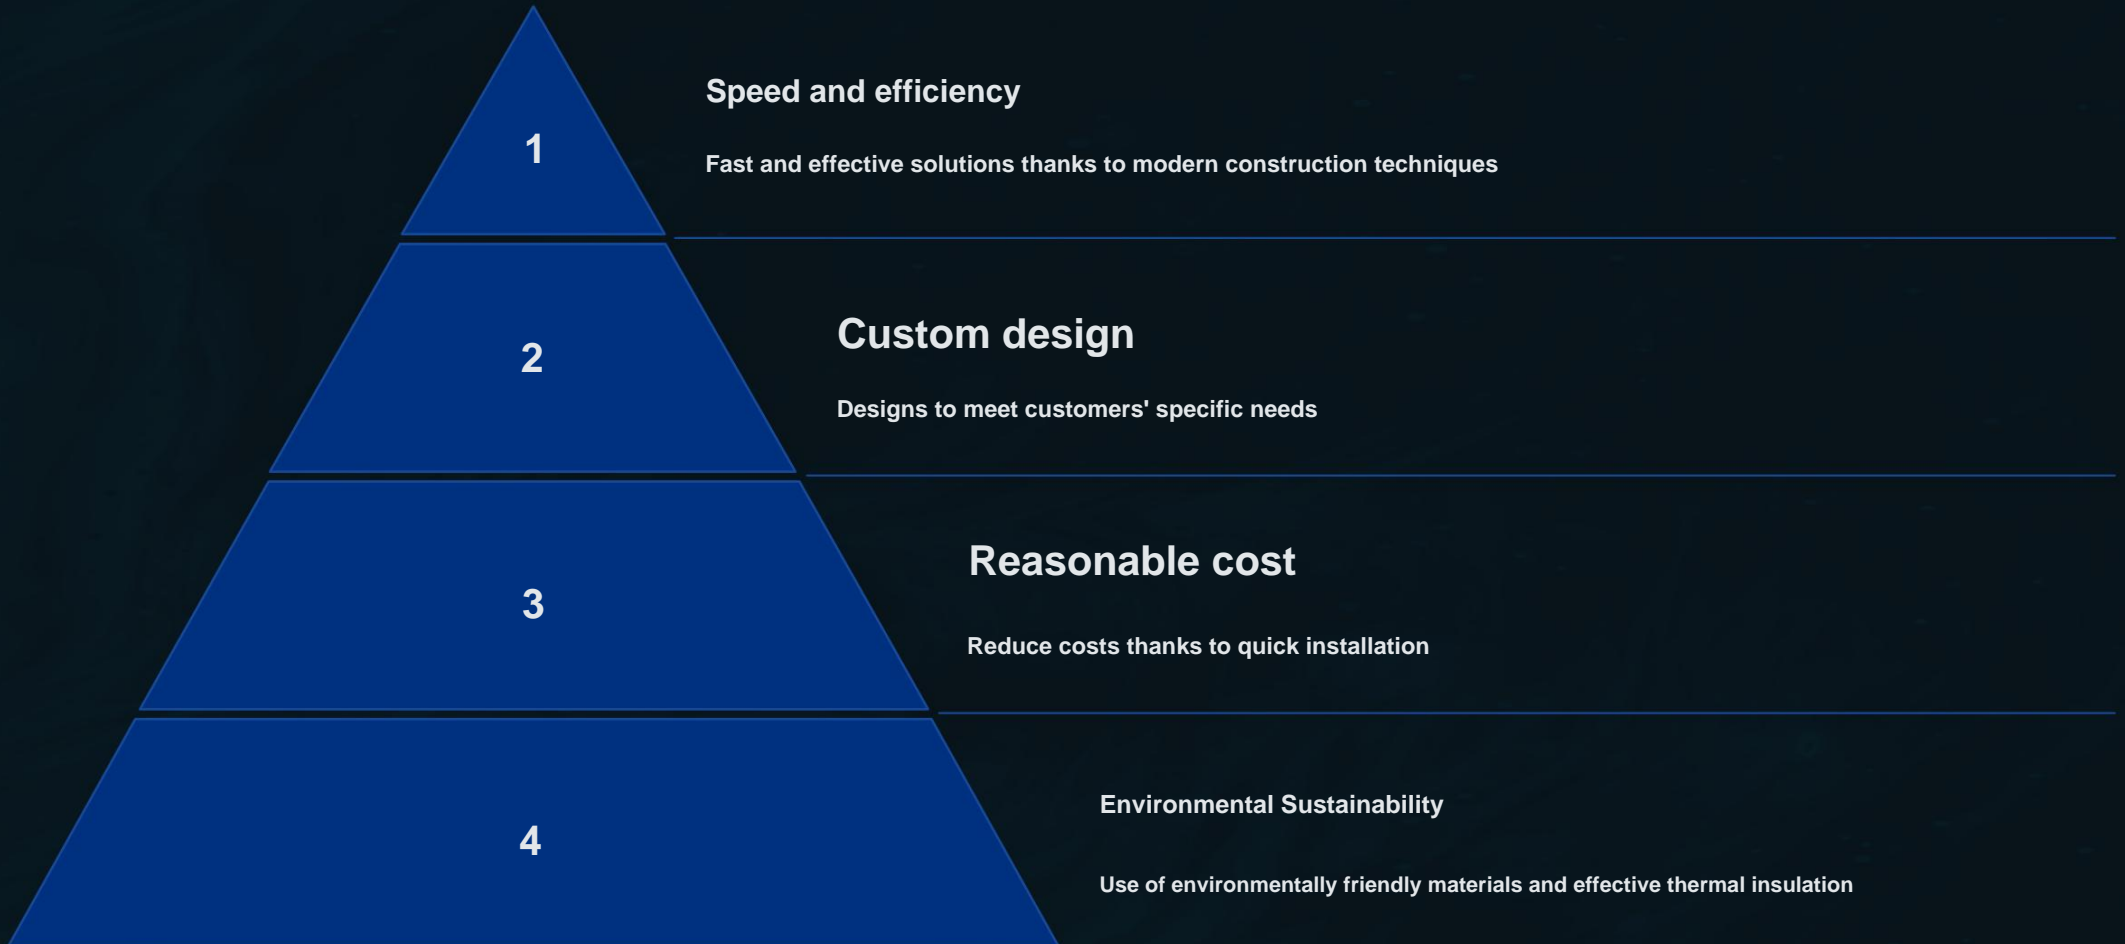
1

Speed and efficiency

Fast and effective solutions thanks to modern construction techniques

2

Custom design

Designs to meet customers' specific needs

3

Reasonable cost

Reduce costs thanks to quick installation

4

Environmental Sustainability

Use of environmentally friendly materials and effective thermal insulation